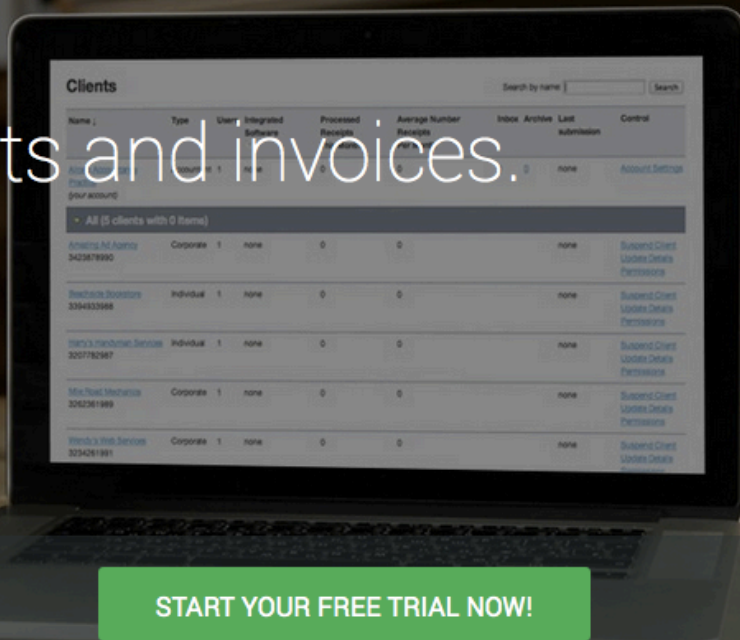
ts and invoices.

Clients

Search by name Search

| Name ↓ | Type | Users | Integrated Software | Processed Receipts | Average Number Receipts | Inbox | Archive | Last submission | Control |
|---|---|---|---|---|---|---|---|---|---|
| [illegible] (your account) | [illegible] | 1 | none | | | | 0 | none | Account Settings |

All (5 clients with 0 items)

| Name | Type | Users | Integrated Software | Processed Receipts | Average Number Receipts | Inbox | Archive | Last submission | Control |
|---|---|---|---|---|---|---|---|---|---|
| Amazing Ad Agency 3423878990 | Corporate | 1 | none | 0 | 0 | | | none | Suspend Client Update Details Permissions |
| Beachside Bookstore 3394933988 | Individual | 1 | none | 0 | 0 | | | none | Suspend Client Update Details Permissions |
| Harry's Handyman Services 3207782987 | Individual | 1 | none | 0 | 0 | | | none | Suspend Client Update Details Permissions |
| Mile Road Mechanics 3262381989 | Corporate | 1 | none | 0 | 0 | | | none | Suspend Client Update Details Permissions |
| Wendy's Web Services 3234261991 | Corporate | 1 | none | 0 | 0 | | | none | Suspend Client Update Details |

START YOUR FREE TRIAL NOW!